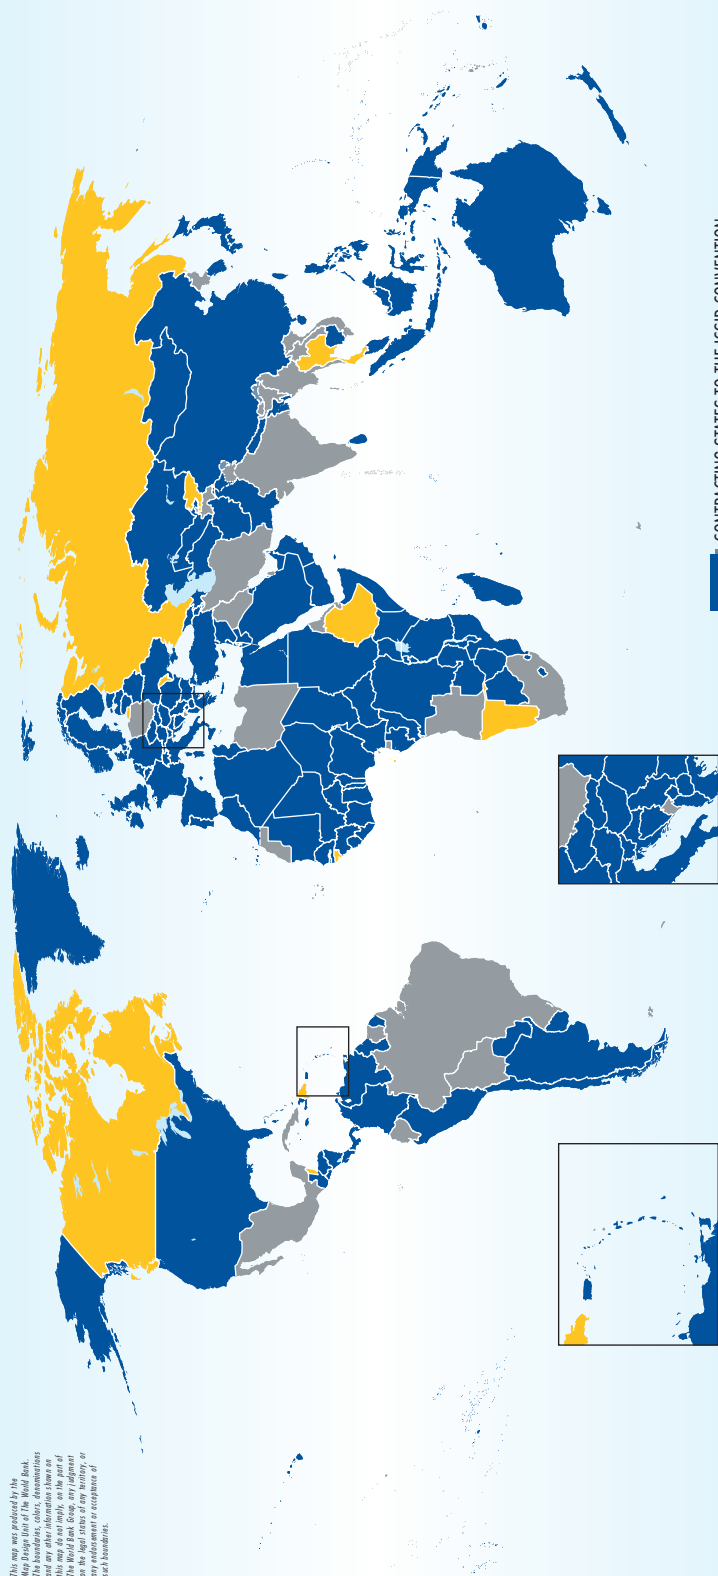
CONTRACTING STATES TO THE ICSID CONVENTION

This map was produced by the Map Design Unit of The World Bank. The boundaries, colors, denominations and any other information shown on this map do not imply, on the part of The World Bank Group, any judgment on the legal status of any territory, or any endorsement or acceptance of such boundaries.